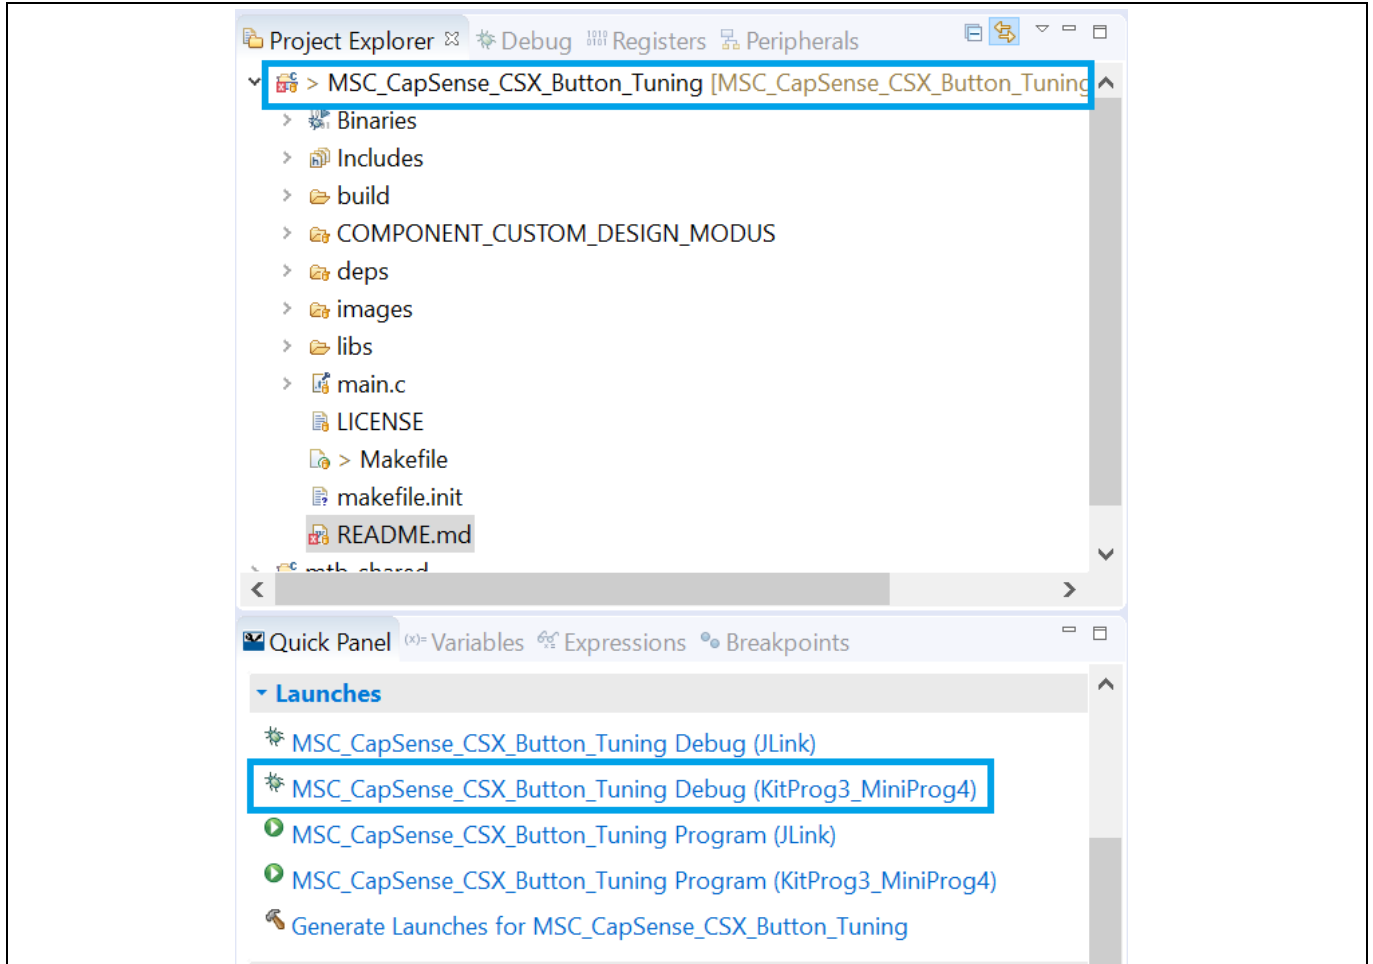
Project Explorer ☒ Debug Registers Peripherals

> MSC_CapSense_CSX_Button_Tuning [MSC_CapSense_CSX_Button_Tuning

Binaries

Includes

build

COMPONENT_CUSTOM_DESIGN_MODUS

deps

images

libs

main.c

LICENSE

> Makefile

makefile.init

README.md

mtb_shared

Quick Panel Variables Expressions Breakpoints

Launches

MSC_CapSense_CSX_Button_Tuning Debug (JLink)

MSC_CapSense_CSX_Button_Tuning Debug (KitProg3_MiniProg4)

MSC_CapSense_CSX_Button_Tuning Program (JLink)

MSC_CapSense_CSX_Button_Tuning Program (KitProg3_MiniProg4)

Generate Launches for MSC_CapSense_CSX_Button_Tuning